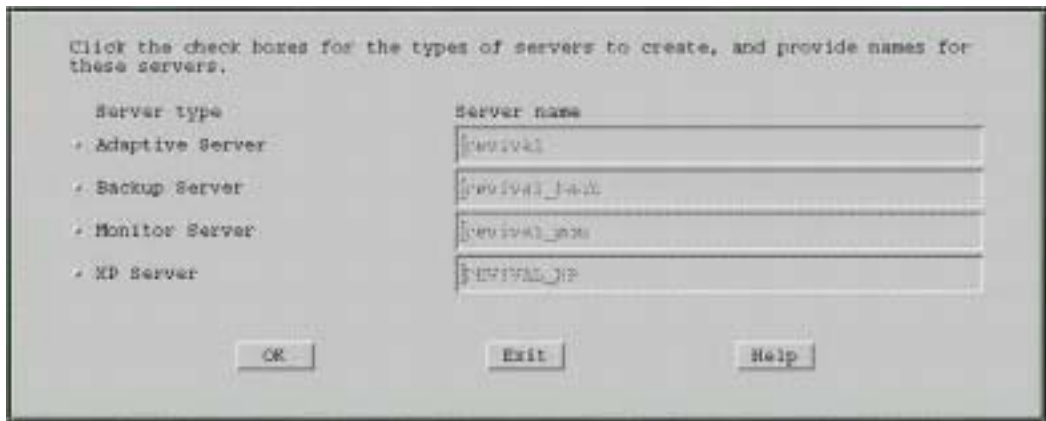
Click the check boxes for the types of servers to create, and provide names for these servers.

Server type

Server name

Adaptive Server

revival

Backup Server

revival_back

Monitor Server

revival_mon

XP Server

REVIVAL_XP

OK

Exit

Help